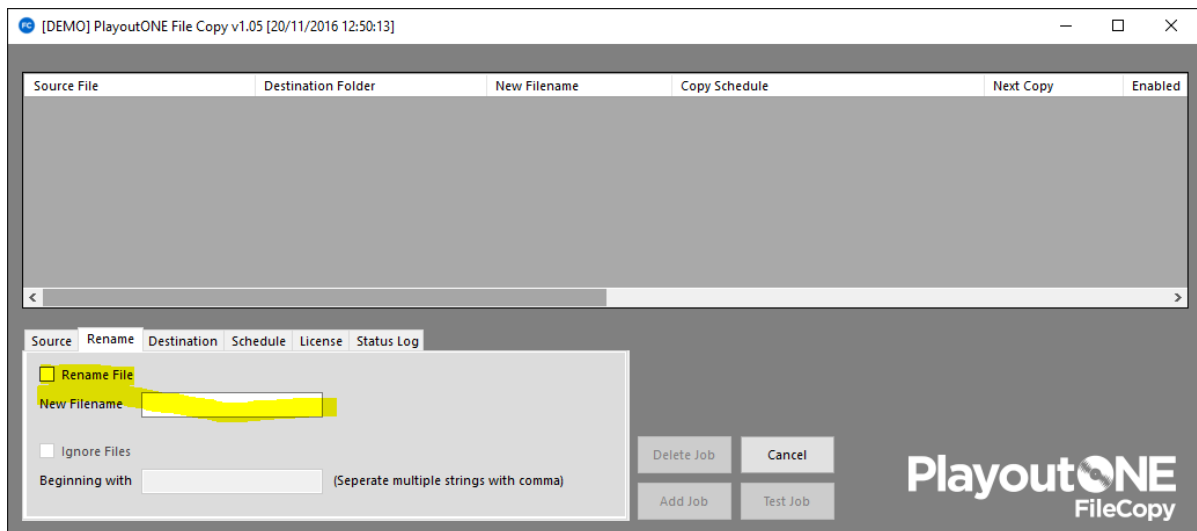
FC [DEMO] PlayoutONE File Copy v1.05 [20/11/2016 12:50:13]

| Source File | Destination Folder | New Filename | Copy Schedule | Next Copy | Enabled |
|---|---|---|---|---|---|

Source Rename Destination Schedule License Status Log

Rename File

New Filename

Ignore Files

Beginning with (Seperate multiple strings with comma)

Delete Job Cancel

Add Job Test Job

PlayoutONE
FileCopy